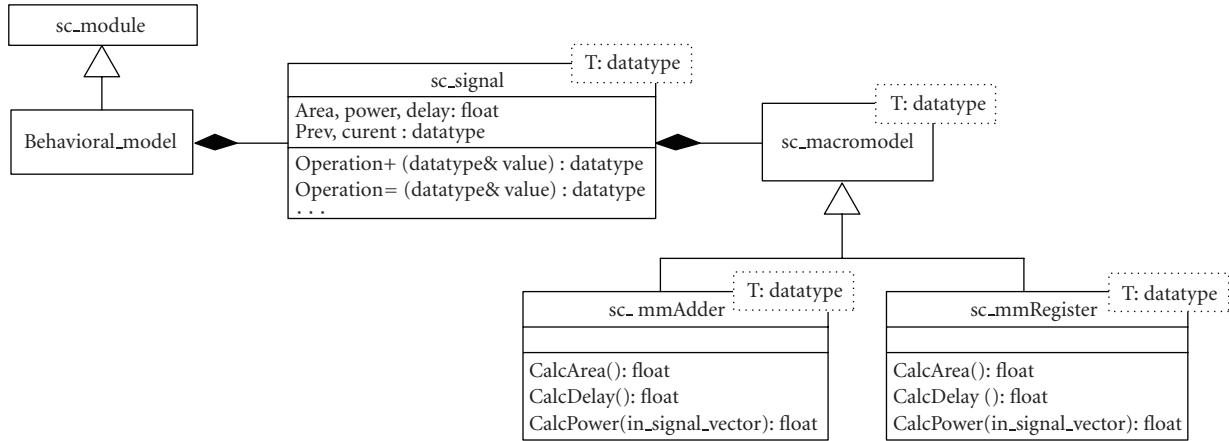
sc_module

Behavioral_model

sc_signal

T: datatype

Area, power, delay: float
Prev, curent : datatype

Operation+ (datatype& value) : datatype
Operation= (datatype& value) : datatype
. . .

T: datatype

sc_macromodel

sc_ mmAdder

T: datatype

CalcArea(): float
CalcDelay(): float
CalcPower(in_signal_vector): float

sc_mmRegister

T: datatype

CalcArea(): float
CalcDelay (): float
CalcPower(in_signal_vector): float